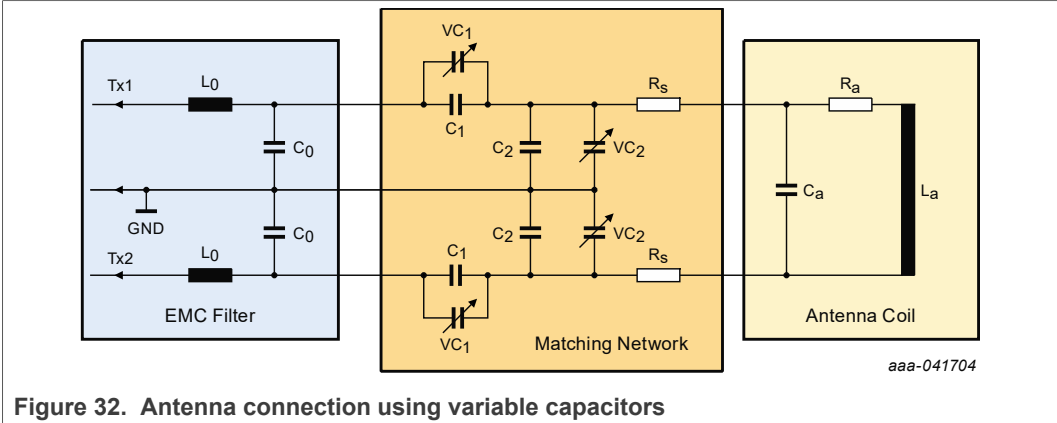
Tx1
$L_0$
$C_0$
GND
$C_0$
Tx2
$L_0$
EMC Filter

$VC_1$
$C_1$
$C_2$
$VC_2$
$R_s$
$C_2$
$VC_2$
$C_1$
$R_s$
$VC_1$
Matching Network

$R_a$
$C_a$
$L_a$
Antenna Coil

aaa-041704

Figure 32. Antenna connection using variable capacitors